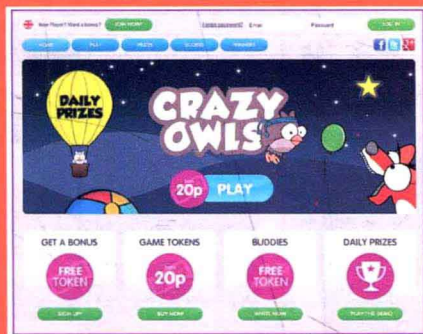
New Player? Want a bonus? JOIN NOW! Forgot password? Email Password LOG IN

HOME PLAY PRIZES SCORES WINNERS

DAILY PRIZES

CRAZY OWLS

20p PLAY

GET A BONUS

FREE TOKEN

SIGN UP

GAME TOKENS

20p

BUY NOW

BUDDIES

FREE TOKEN

INVITE NOW

DAILY PRIZES

PLAY THE DEMO